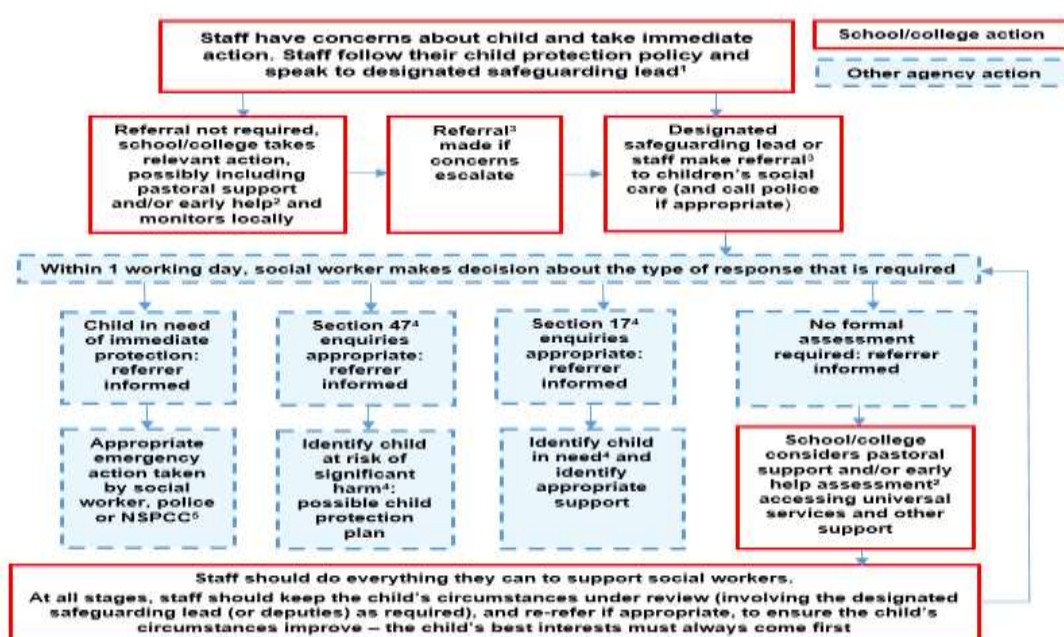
Staff have concerns about child and take immediate action. Staff follow their child protection policy and speak to designated safeguarding lead¹

School/college action

Other agency action

Referral not required, school/college takes relevant action, possibly including pastoral support and/or early help² and monitors locally

Referral³ made if concerns escalate

Designated safeguarding lead or staff make referral³ to children's social care (and call police if appropriate)

Within 1 working day, social worker makes decision about the type of response that is required

Child in need of immediate protection: referrer informed

Section 47⁴ enquiries appropriate: referrer informed

Section 17⁴ enquiries appropriate: referrer informed

No formal assessment required: referrer informed

Appropriate emergency action taken by social worker, police or NSPCC⁵

Identify child at risk of significant harm⁴: possible child protection plan

Identify child in need⁴ and identify appropriate support

School/college considers pastoral support and/or early help assessment² accessing universal services and other support

Staff should do everything they can to support social workers.

At all stages, staff should keep the child's circumstances under review (involving the designated safeguarding lead (or deputies) as required), and re-refer if appropriate, to ensure the child's circumstances improve – the child's best interests must always come first